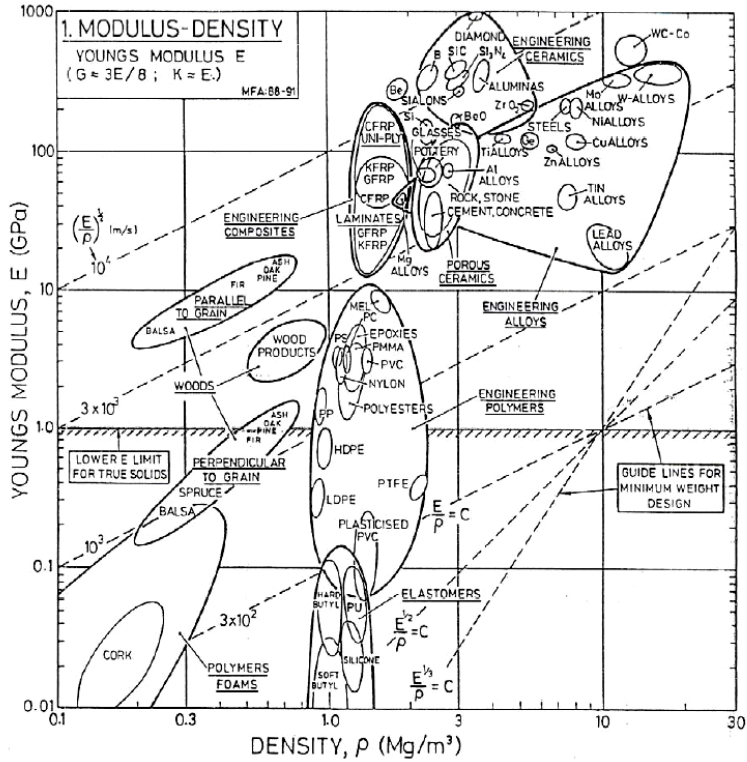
1. MODULUS-DENSITY
YOUNGS MODULUS E
$(G \approx 3E/8\ ;\ K \approx E.)$
MFA: 88-91

1000
100
10
1.0
0.1
0.01

YOUNGS MODULUS, E (GPa)

DIAMOND
B
SIC
$Si_3N_4$
ENGINEERING CERAMICS
WC-Co
ALUMINAS
Be
SIALONS
$ZrO_2$
Mo ALLOYS
W-ALLOYS
Si
BeO
NiALLOYS
GLASSES
STEELS
CFRP UNI-PLY
POTTERY
Ti ALLOYS
Ge
CuALLOYS
ZnALLOYS
KFRP
GFRP
Al ALLOYS
ROCK, STONE
CEMENT, CONCRETE
TIN ALLOYS
CFRP
$\left(\frac{E}{\rho}\right)^{\frac{1}{2}}$ (m/s)
$10^4$
ENGINEERING COMPOSITES
LAMINATES
GFRP
KFRP
Mg ALLOYS
POROUS CERAMICS
LEAD ALLOYS
ASH
OAK
PINE
FIR
PARALLEL TO GRAIN
BALSA
ENGINEERING ALLOYS
MEL
PC
EPOXIES
PS
PMMA
PVC
WOOD PRODUCTS
WOODS
NYLON
POLYESTERS
ENGINEERING POLYMERS
$3 \times 10^3$
ASH
OAK
PINE
FIR
PP
LOWER E LIMIT FOR TRUE SOLIDS
PERPENDICULAR TO GRAIN
HDPE
SPRUCE
PTFE
GUIDE LINES FOR MINIMUM WEIGHT DESIGN
BALSA
LDPE
$\frac{E}{\rho} = C$
$10^3$
PLASTICISED PVC
HARD BUTYL
PU
ELASTOMERS
$3 \times 10^2$
$\frac{E^{1/2}}{\rho} = C$
CORK
POLYMERS FOAMS
SILICONE
SOFT BUTYL
$\frac{E^{1/3}}{\rho} = C$

0.1
0.3
1.0
3
10
30
DENSITY, $\rho$ (Mg/m$^3$)